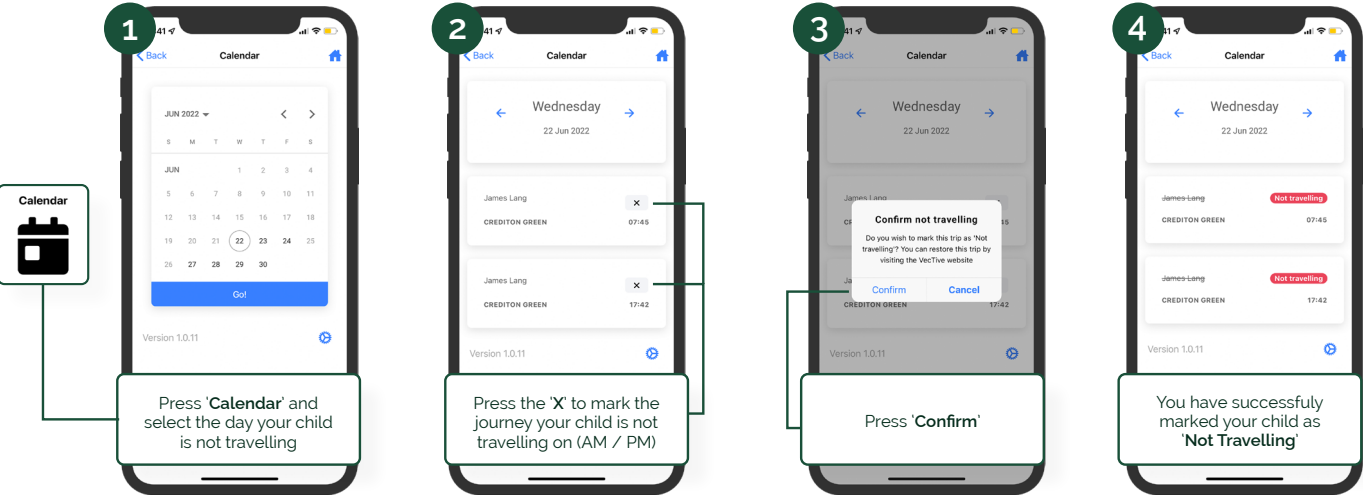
Calendar

1

41

Back Calendar

JUN 2022

| S | M | T | W | T | F | S |
|---|---|---|---|---|---|---|
| JUN | | | 1 | 2 | 3 | 4 |
| 5 | 6 | 7 | 8 | 9 | 10 | 11 |
| 12 | 13 | 14 | 15 | 16 | 17 | 18 |
| 19 | 20 | 21 | 22 | 23 | 24 | 25 |
| 26 | 27 | 28 | 29 | 30 | | |

Go!

Version 1.0.11

Press 'Calendar' and select the day your child is not travelling

2

41

Back Calendar

Wednesday

22 Jun 2022

James Lang

CREDITON GREEN 07:45

James Lang

CREDITON GREEN 17:42

Version 1.0.11

Press the 'X' to mark the journey your child is not travelling on (AM / PM)

3

41

Back Calendar

Wednesday

22 Jun 2022

James Lang

CREDITON GREEN

Confirm not travelling

Do you wish to mark this trip as 'Not travelling'? You can restore this trip by visiting the VecTive website

Confirm Cancel

CREDITON GREEN 17:42

Version 1.0.11

Press 'Confirm'

4

41

Back Calendar

Wednesday

22 Jun 2022

James Lang Not travelling

CREDITON GREEN 07:45

James Lang Not travelling

CREDITON GREEN 17:42

Version 1.0.11

You have successfuly marked your child as 'Not Travelling'